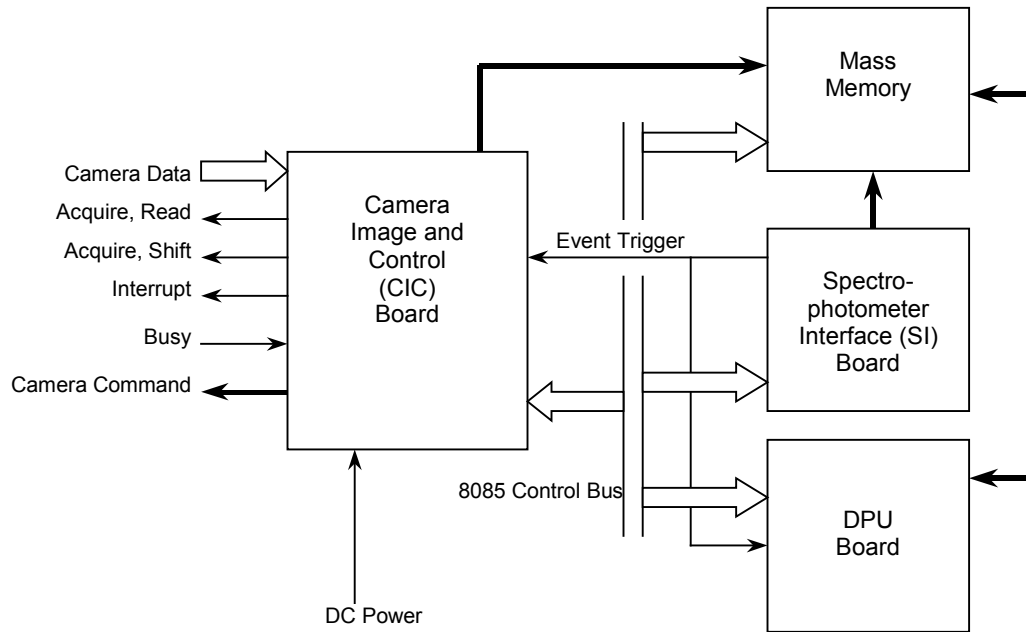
Mass Memory

Camera Data

Acquire, Read

Acquire, Shift

Interrupt

Busy

Camera Command

Camera Image and Control (CIC) Board

Event Trigger

Spectrophotometer Interface (SI) Board

8085 Control Bus

DPU Board

DC Power